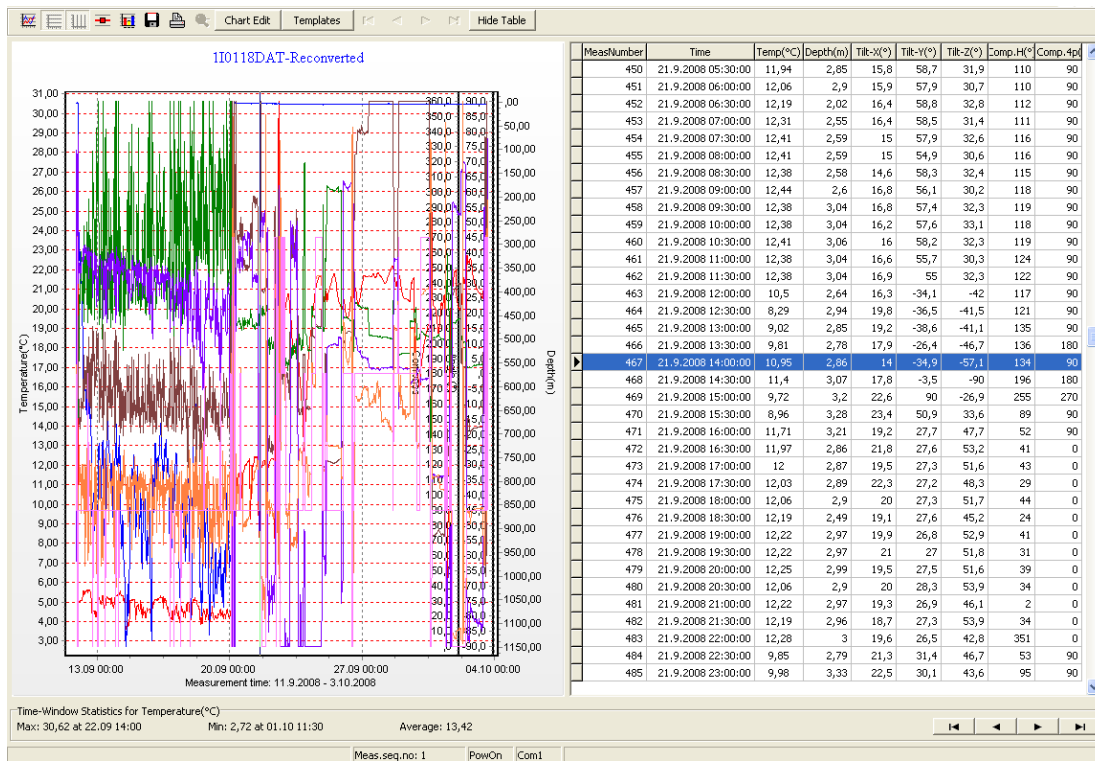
Chart Edit Templates Hide Table

1I0118DAT-Reconverted

Temperature(°C)

31,00 30,00 29,00 28,00 27,00 26,00 25,00 24,00 23,00 22,00 21,00 20,00 19,00 18,00 17,00 16,00 15,00 14,00 13,00 12,00 11,00 10,00 9,00 8,00 7,00 6,00 5,00 4,00 3,00

Depth(m)

,00 50,00 100,00 150,00 200,00 250,00 300,00 350,00 400,00 450,00 500,00 550,00 600,00 650,00 700,00 750,00 800,00 850,00 900,00 950,00 1000,00 1050,00 1100,00 1150,00

13.09 00:00 20.09 00:00 27.09 00:00 04.10 00:00
Measurement time: 11.9.2008 - 3.10.2008

| MeasNumber | Time | Temp(°C) | Depth(m) | Tilt-X(°) | Tilt-Y(°) | Tilt-Z(°) | Comp.H(° | Comp.4p( |
|---|---|---|---|---|---|---|---|---|
| 450 | 21.9.2008 05:30:00 | 11,94 | 2,85 | 15,8 | 58,7 | 31,9 | 110 | 90 |
| 451 | 21.9.2008 06:00:00 | 12,06 | 2,9 | 15,9 | 57,9 | 30,7 | 110 | 90 |
| 452 | 21.9.2008 06:30:00 | 12,19 | 2,02 | 16,4 | 58,8 | 32,8 | 112 | 90 |
| 453 | 21.9.2008 07:00:00 | 12,31 | 2,55 | 16,4 | 58,5 | 31,4 | 111 | 90 |
| 454 | 21.9.2008 07:30:00 | 12,41 | 2,59 | 15 | 57,9 | 32,6 | 116 | 90 |
| 455 | 21.9.2008 08:00:00 | 12,41 | 2,59 | 15 | 54,9 | 30,6 | 116 | 90 |
| 456 | 21.9.2008 08:30:00 | 12,38 | 2,58 | 14,6 | 58,3 | 32,4 | 115 | 90 |
| 457 | 21.9.2008 09:00:00 | 12,44 | 2,6 | 16,8 | 56,1 | 30,2 | 118 | 90 |
| 458 | 21.9.2008 09:30:00 | 12,38 | 3,04 | 16,8 | 57,4 | 32,3 | 119 | 90 |
| 459 | 21.9.2008 10:00:00 | 12,38 | 3,04 | 16,2 | 57,6 | 33,1 | 118 | 90 |
| 460 | 21.9.2008 10:30:00 | 12,41 | 3,06 | 16 | 58,2 | 32,3 | 119 | 90 |
| 461 | 21.9.2008 11:00:00 | 12,38 | 3,04 | 16,6 | 55,7 | 30,3 | 124 | 90 |
| 462 | 21.9.2008 11:30:00 | 12,38 | 3,04 | 16,9 | 55 | 32,3 | 122 | 90 |
| 463 | 21.9.2008 12:00:00 | 10,5 | 2,64 | 16,3 | -34,1 | -42 | 117 | 90 |
| 464 | 21.9.2008 12:30:00 | 8,29 | 2,94 | 19,8 | -36,5 | -41,5 | 121 | 90 |
| 465 | 21.9.2008 13:00:00 | 9,02 | 2,85 | 19,2 | -38,6 | -41,1 | 135 | 90 |
| 466 | 21.9.2008 13:30:00 | 9,81 | 2,78 | 17,9 | -26,4 | -46,7 | 136 | 180 |
| 467 | 21.9.2008 14:00:00 | 10,95 | 2,86 | 14 | -34,9 | -57,1 | 134 | 90 |
| 468 | 21.9.2008 14:30:00 | 11,4 | 3,07 | 17,8 | -3,5 | -90 | 196 | 180 |
| 469 | 21.9.2008 15:00:00 | 9,72 | 3,2 | 22,6 | 90 | -26,9 | 255 | 270 |
| 470 | 21.9.2008 15:30:00 | 8,96 | 3,28 | 23,4 | 50,9 | 33,6 | 89 | 90 |
| 471 | 21.9.2008 16:00:00 | 11,71 | 3,21 | 19,2 | 27,7 | 47,7 | 52 | 90 |
| 472 | 21.9.2008 16:30:00 | 11,97 | 2,86 | 21,8 | 27,6 | 53,2 | 41 | 0 |
| 473 | 21.9.2008 17:00:00 | 12 | 2,87 | 19,5 | 27,3 | 51,6 | 43 | 0 |
| 474 | 21.9.2008 17:30:00 | 12,03 | 2,89 | 22,3 | 27,2 | 48,3 | 29 | 0 |
| 475 | 21.9.2008 18:00:00 | 12,06 | 2,9 | 20 | 27,3 | 51,7 | 44 | 0 |
| 476 | 21.9.2008 18:30:00 | 12,19 | 2,49 | 19,1 | 27,6 | 45,2 | 24 | 0 |
| 477 | 21.9.2008 19:00:00 | 12,22 | 2,97 | 19,9 | 26,8 | 52,9 | 41 | 0 |
| 478 | 21.9.2008 19:30:00 | 12,22 | 2,97 | 21 | 27 | 51,8 | 31 | 0 |
| 479 | 21.9.2008 20:00:00 | 12,25 | 2,99 | 19,5 | 27,5 | 51,6 | 39 | 0 |
| 480 | 21.9.2008 20:30:00 | 12,06 | 2,9 | 20 | 28,3 | 53,9 | 34 | 0 |
| 481 | 21.9.2008 21:00:00 | 12,22 | 2,97 | 19,3 | 26,9 | 46,1 | 2 | 0 |
| 482 | 21.9.2008 21:30:00 | 12,19 | 2,96 | 18,7 | 27,3 | 53,9 | 34 | 0 |
| 483 | 21.9.2008 22:00:00 | 12,28 | 3 | 19,6 | 26,5 | 42,8 | 351 | 0 |
| 484 | 21.9.2008 22:30:00 | 9,85 | 2,79 | 21,3 | 31,4 | 46,7 | 53 | 90 |
| 485 | 21.9.2008 23:00:00 | 9,98 | 3,33 | 22,5 | 30,1 | 43,6 | 95 | 90 |

Time-Window Statistics for Temperature(°C)
Max: 30,62 at 22.09 14:00 Min: 2,72 at 01.10 11:30 Average: 13,42

Meas.seq.no: 1 PowOn Com1